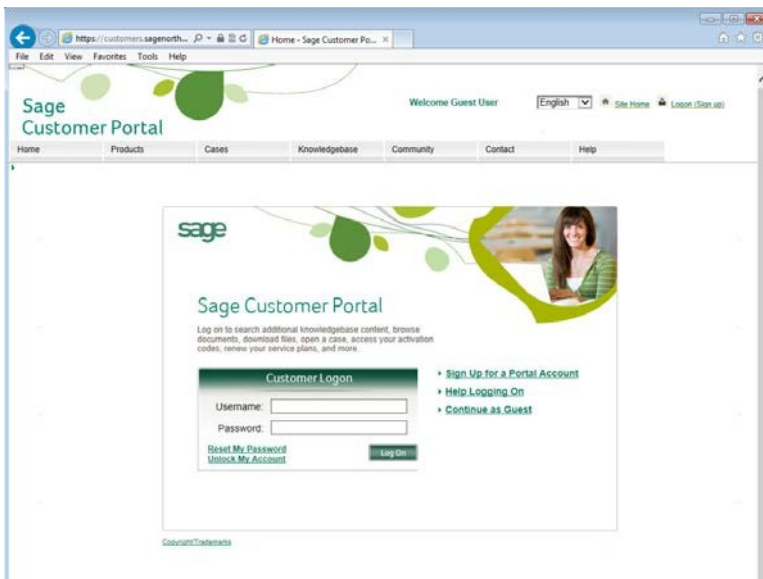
https://customers.sagenorth... Home - Sage Customer Po... ×

File Edit View Favorites Tools Help

Sage Customer Portal

Welcome Guest User English Site Home Logon (Sign up)

Home Products Cases Knowledgebase Community Contact Help

sage

Sage Customer Portal

Log on to search additional knowledgebase content, browse documents, download files, open a case, access your activation codes, renew your service plans, and more.

Customer Logon

Username:

Password:

Reset My Password
Unlock My Account

Log On

Sign Up for a Portal Account
Help Logging On
Continue as Guest

Copyright/Trademarks